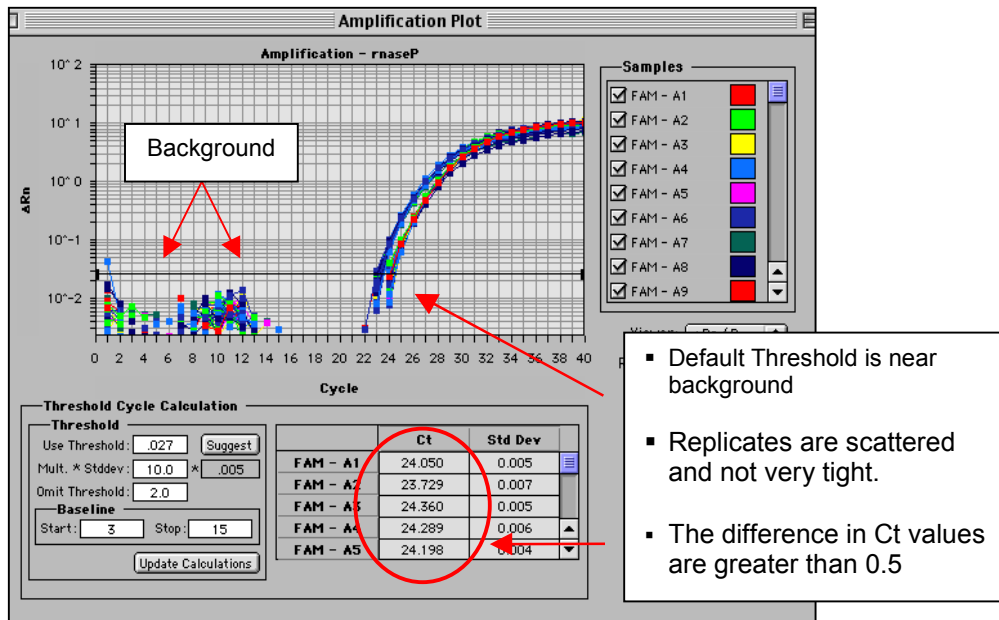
Amplification Plot

Amplification - rnaseP

$10^2$
$10^1$
$10^0$
$10^{-1}$
$10^{-2}$

ΔRn

0 2 4 6 8 10 12 14 16 18 20 22 24 26 28 30 32 34 36 38 40

Cycle

Background

Samples

FAM - A1
FAM - A2
FAM - A3
FAM - A4
FAM - A5
FAM - A6
FAM - A7
FAM - A8
FAM - A9

Threshold Cycle Calculation

Threshold

Use Threshold: .027 Suggest

Mult. * Stddev: 10.0 * .005

Omit Threshold: 2.0

Baseline

Start: 3 Stop: 15

Update Calculations

| | Ct | Std Dev |
|---|---|---|
| FAM - A1 | 24.050 | 0.005 |
| FAM - A2 | 23.729 | 0.007 |
| FAM - A3 | 24.360 | 0.005 |
| FAM - A4 | 24.289 | 0.006 |
| FAM - A5 | 24.198 | 0.004 |

▪ Default Threshold is near background

▪ Replicates are scattered and not very tight.

▪ The difference in Ct values are greater than 0.5